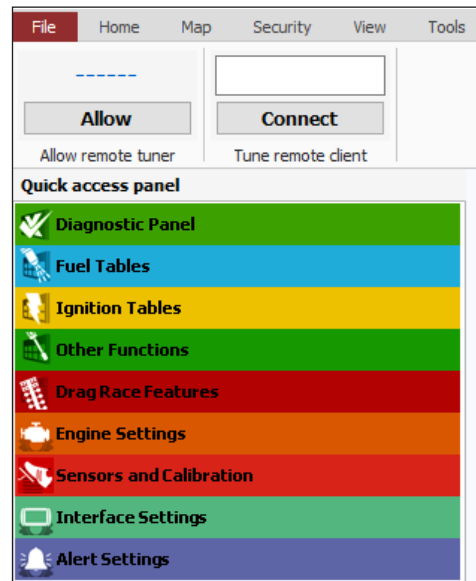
File Home Map Security View Tools

------

Allow

Allow remote tuner

Connect

Tune remote client

Quick access panel

Diagnostic Panel

Fuel Tables

Ignition Tables

Other Functions

Drag Race Features

Engine Settings

Sensors and Calibration

Interface Settings

Alert Settings